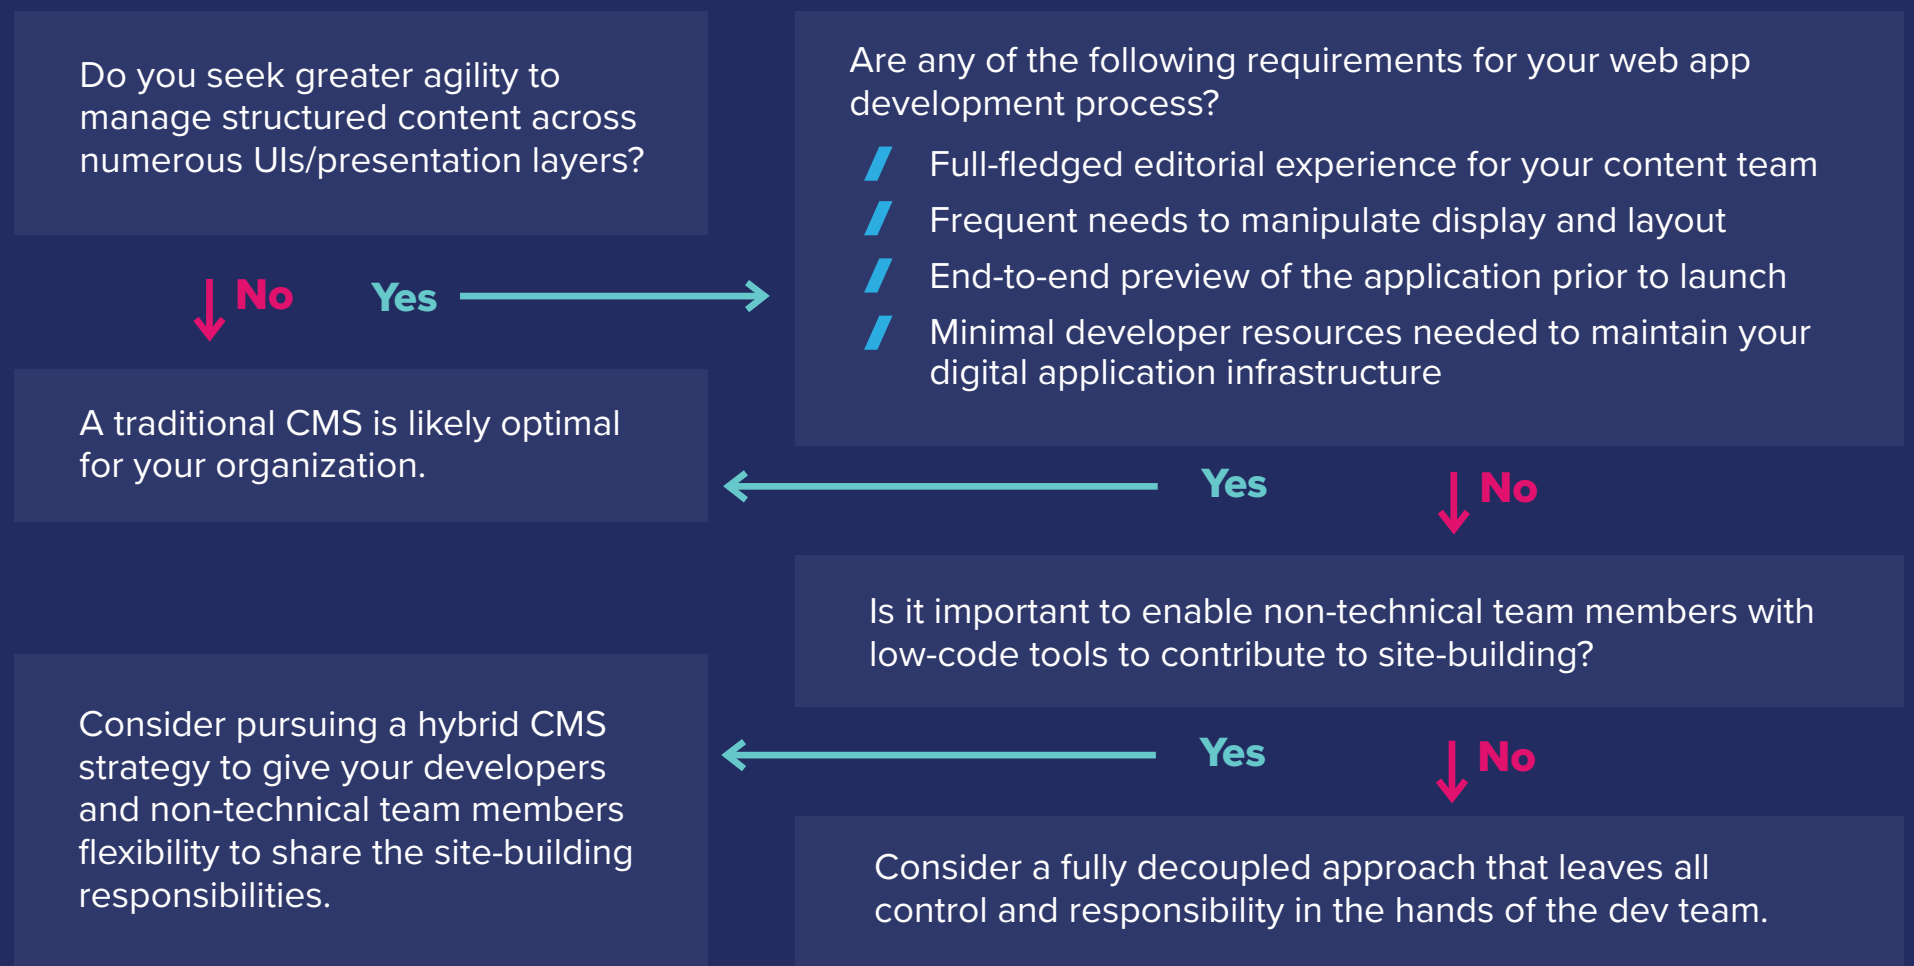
Do you seek greater agility to manage structured content across numerous UIs/presentation layers?

No

Yes

A traditional CMS is likely optimal for your organization.

Are any of the following requirements for your web app development process?

Full-fledged editorial experience for your content team

Frequent needs to manipulate display and layout

End-to-end preview of the application prior to launch

Minimal developer resources needed to maintain your digital application infrastructure

Yes

No

Is it important to enable non-technical team members with low-code tools to contribute to site-building?

Yes

No

Consider pursuing a hybrid CMS strategy to give your developers and non-technical team members flexibility to share the site-building responsibilities.

Consider a fully decoupled approach that leaves all control and responsibility in the hands of the dev team.